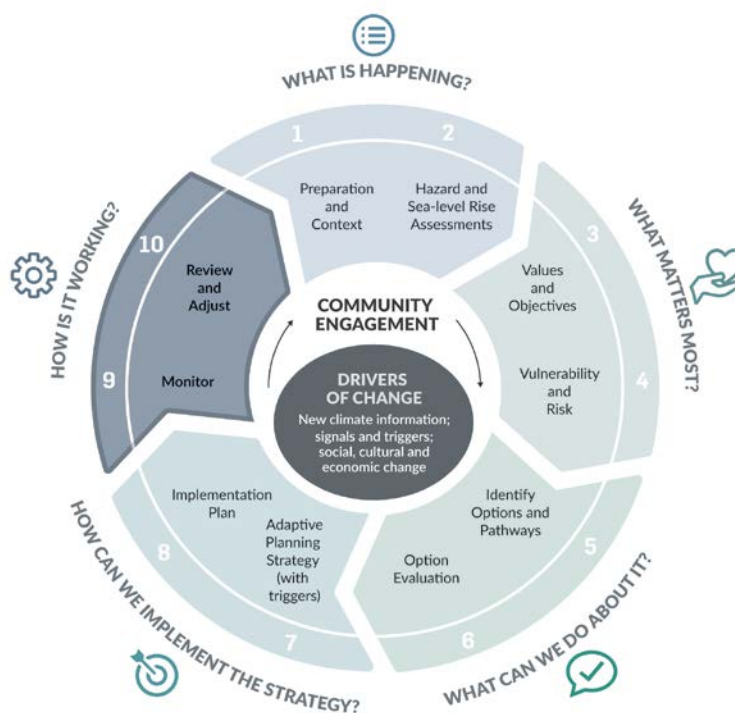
WHAT IS HAPPENING?

1

2

Preparation and Context

Hazard and Sea-level Rise Assessments

WHAT MATTERS MOST?

3

Values and Objectives

Vulnerability and Risk

4

WHAT CAN WE DO ABOUT IT?

5

Identify Options and Pathways

Option Evaluation

6

HOW CAN WE IMPLEMENT THE STRATEGY?

7

Adaptive Planning Strategy (with triggers)

Implementation Plan

8

HOW IS IT WORKING?

9

Monitor

10

Review and Adjust

COMMUNITY ENGAGEMENT

DRIVERS OF CHANGE

New climate information; signals and triggers; social, cultural and economic change